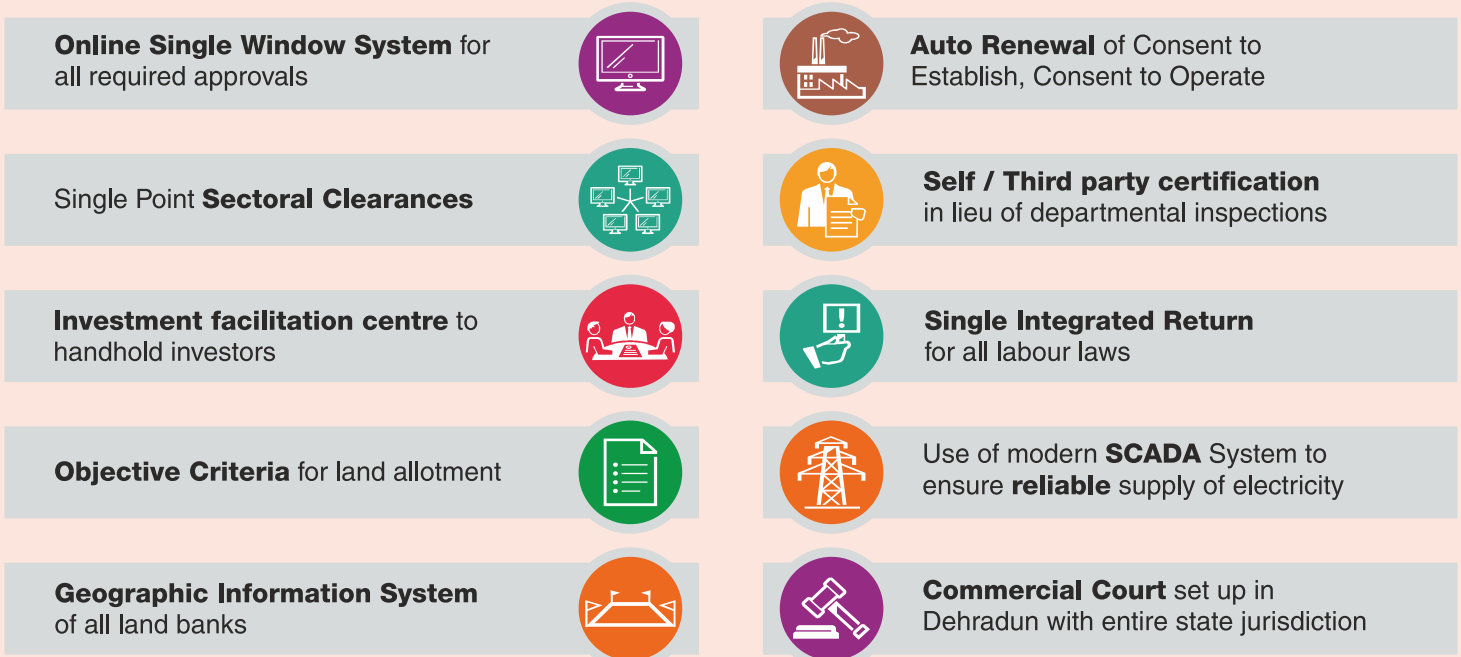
Online Single Window System for all required approvals

Auto Renewal of Consent to Establish, Consent to Operate

Single Point Sectoral Clearances

Self / Third party certification in lieu of departmental inspections

Investment facilitation centre to handhold investors

Single Integrated Return for all labour laws

Objective Criteria for land allotment

Use of modern SCADA System to ensure reliable supply of electricity

Geographic Information System of all land banks

Commercial Court set up in Dehradun with entire state jurisdiction